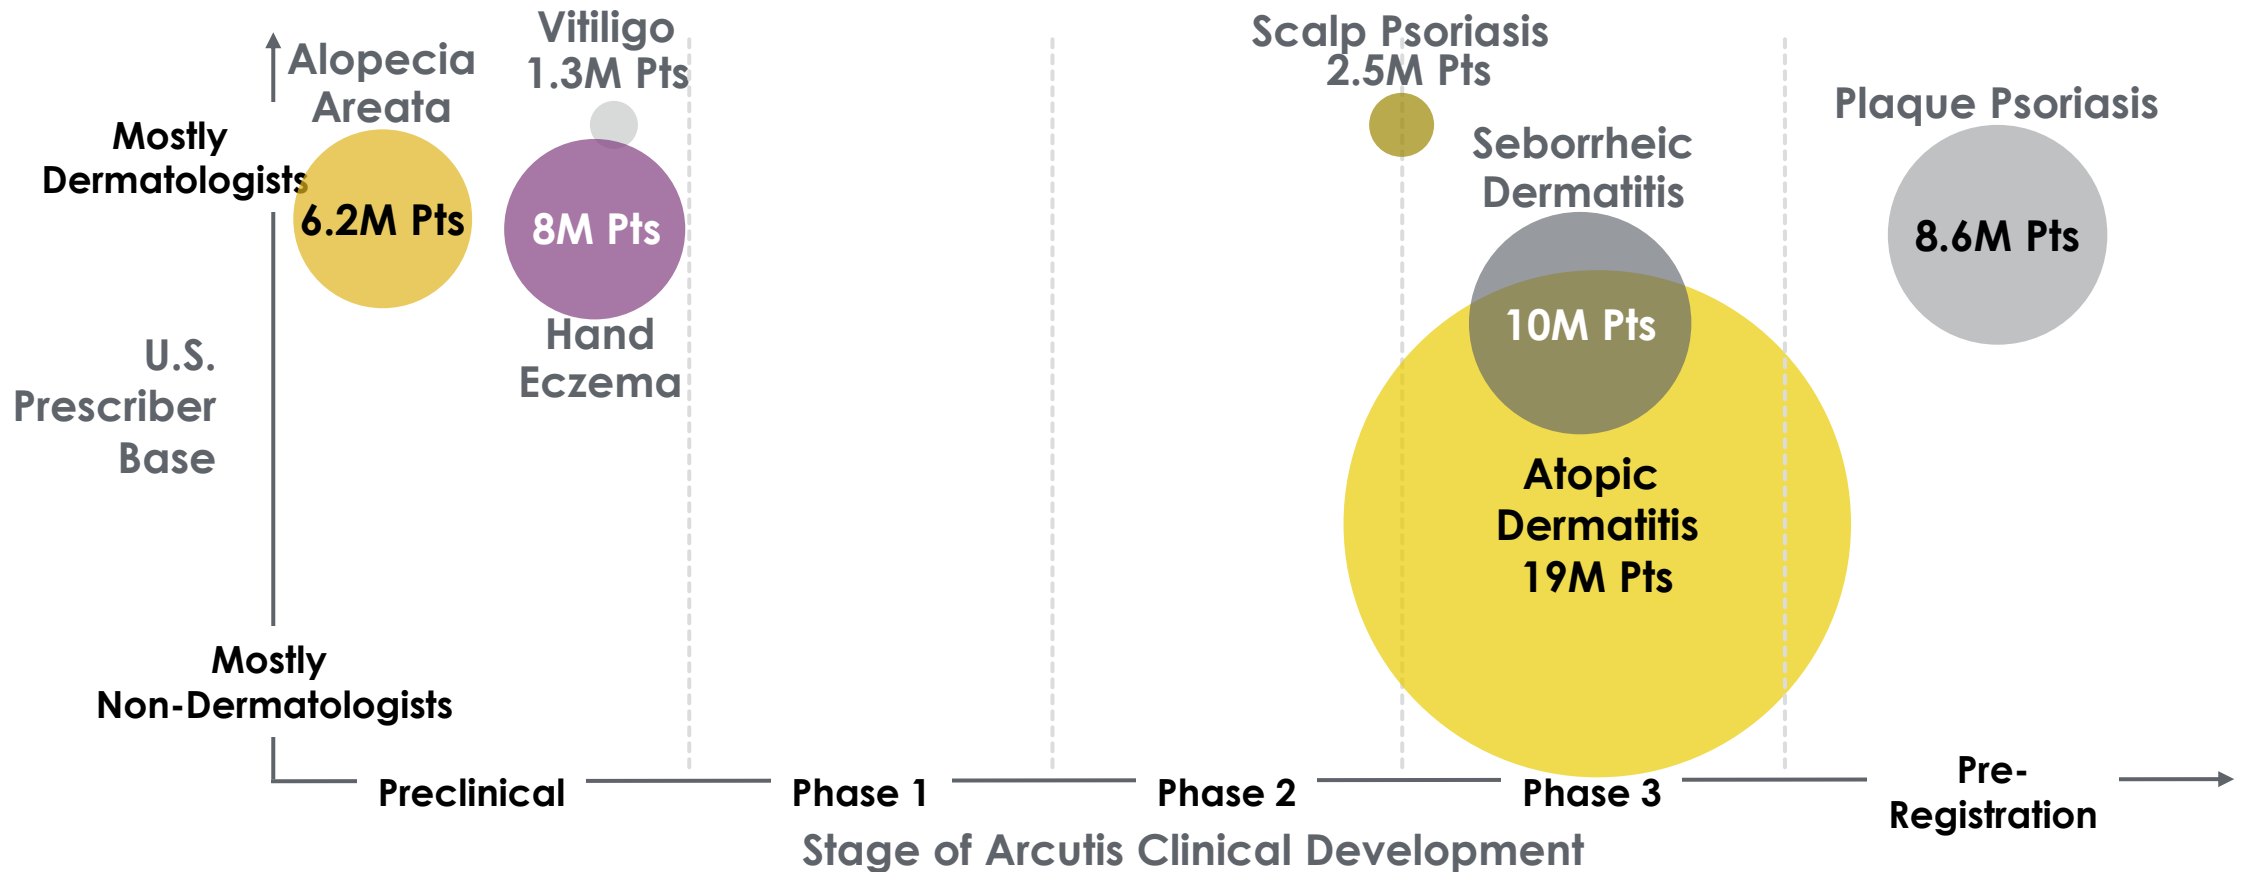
Mostly Dermatologists

U.S. Prescriber Base

Mostly Non-Dermatologists

Alopecia Areata

6.2M Pts

Vitiligo 1.3M Pts

8M Pts

Hand Eczema

Scalp Psoriasis 2.5M Pts

Seborrheic Dermatitis

10M Pts

Atopic Dermatitis 19M Pts

Plaque Psoriasis

8.6M Pts

Preclinical

Phase 1

Phase 2

Phase 3

Pre-Registration

Stage of Arcutis Clinical Development